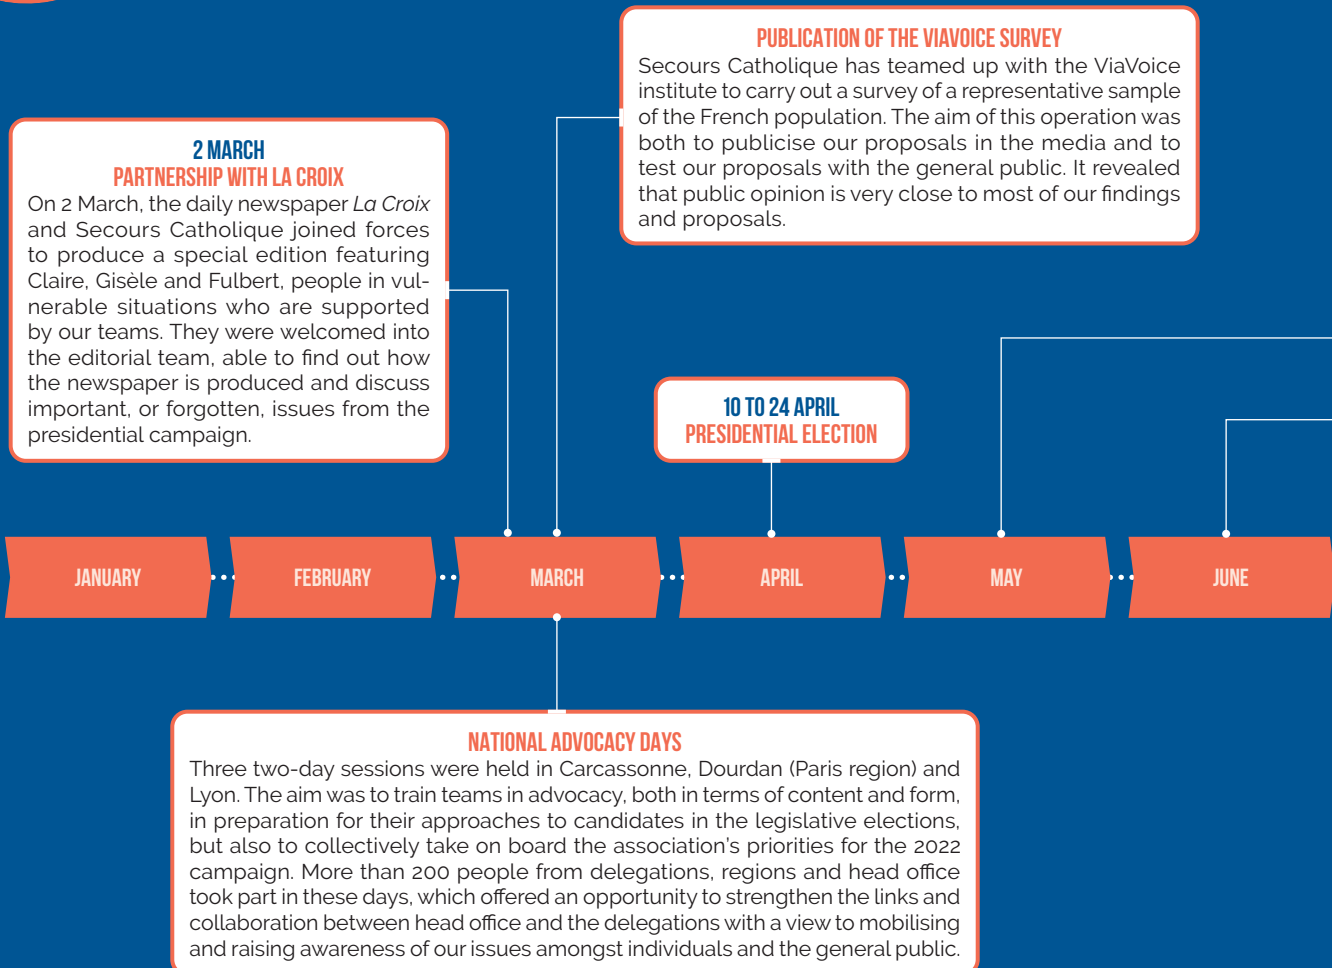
PUBLICATION OF THE VIAVOICE SURVEY
Secours Catholique has teamed up with the ViaVoice institute to carry out a survey of a representative sample of the French population. The aim of this operation was both to publicise our proposals in the media and to test our proposals with the general public. It revealed that public opinion is very close to most of our findings and proposals.

2 MARCH
PARTNERSHIP WITH LA CROIX
On 2 March, the daily newspaper *La Croix* and Secours Catholique joined forces to produce a special edition featuring Claire, Gisèle and Fulbert, people in vulnerable situations who are supported by our teams. They were welcomed into the editorial team, able to find out how the newspaper is produced and discuss important, or forgotten, issues from the presidential campaign.

10 TO 24 APRIL
PRESIDENTIAL ELECTION

JANUARY
FEBRUARY
MARCH
APRIL
MAY
JUNE

NATIONAL ADVOCACY DAYS
Three two-day sessions were held in Carcassonne, Dourdan (Paris region) and Lyon. The aim was to train teams in advocacy, both in terms of content and form, in preparation for their approaches to candidates in the legislative elections, but also to collectively take on board the association's priorities for the 2022 campaign. More than 200 people from delegations, regions and head office took part in these days, which offered an opportunity to strengthen the links and collaboration between head office and the delegations with a view to mobilising and raising awareness of our issues amongst individuals and the general public.